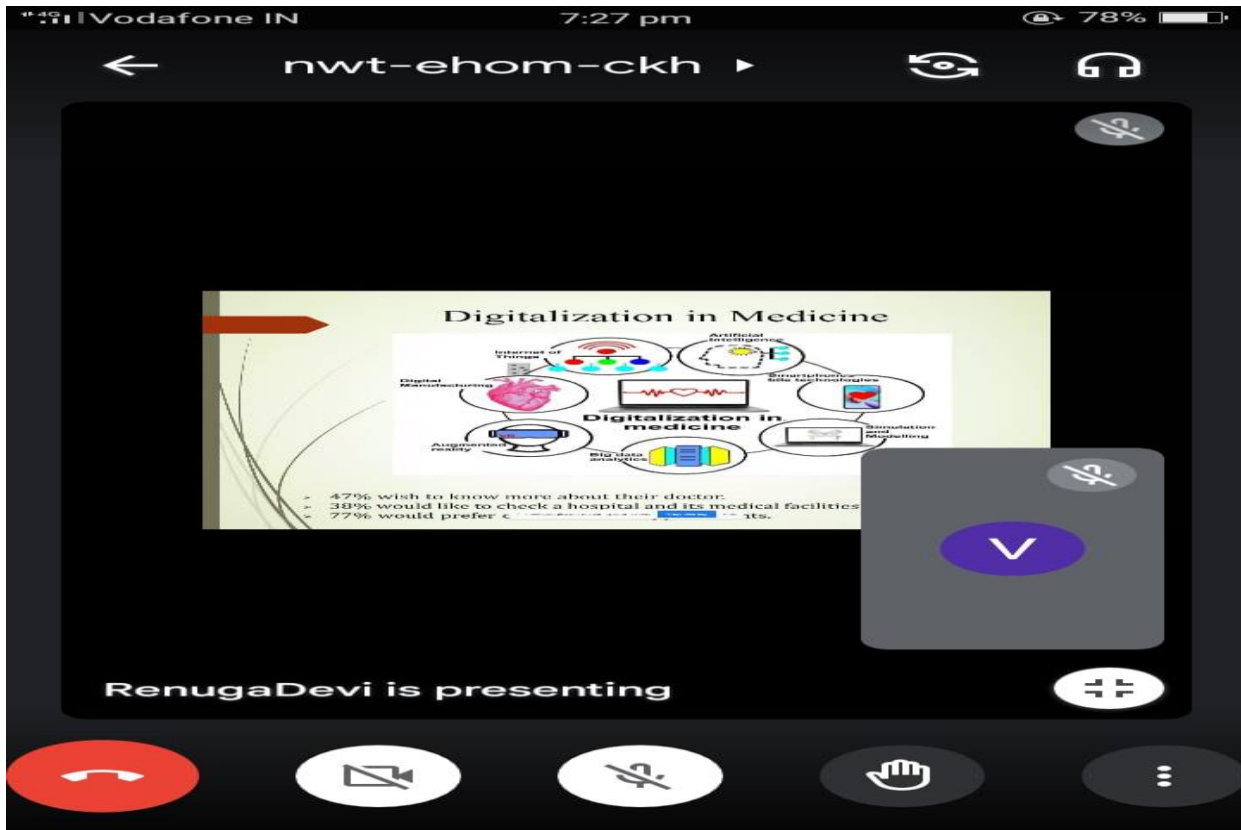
4G Vodafone IN 7:27 pm 78%

nwt-ehom-ckh ▸

Digitalization in Medicine

Internet of Things

Artificial Intelligence

Smartphones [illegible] technologies

Digital Manufacturing

Digitalization in medicine

Simulation and Modelling

Augmented reality

Big data analytics

47% wish to know more about their doctor.
38% would like to check a hospital and its medical facilities
77% would prefer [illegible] ts.

V

RenugaDevi is presenting